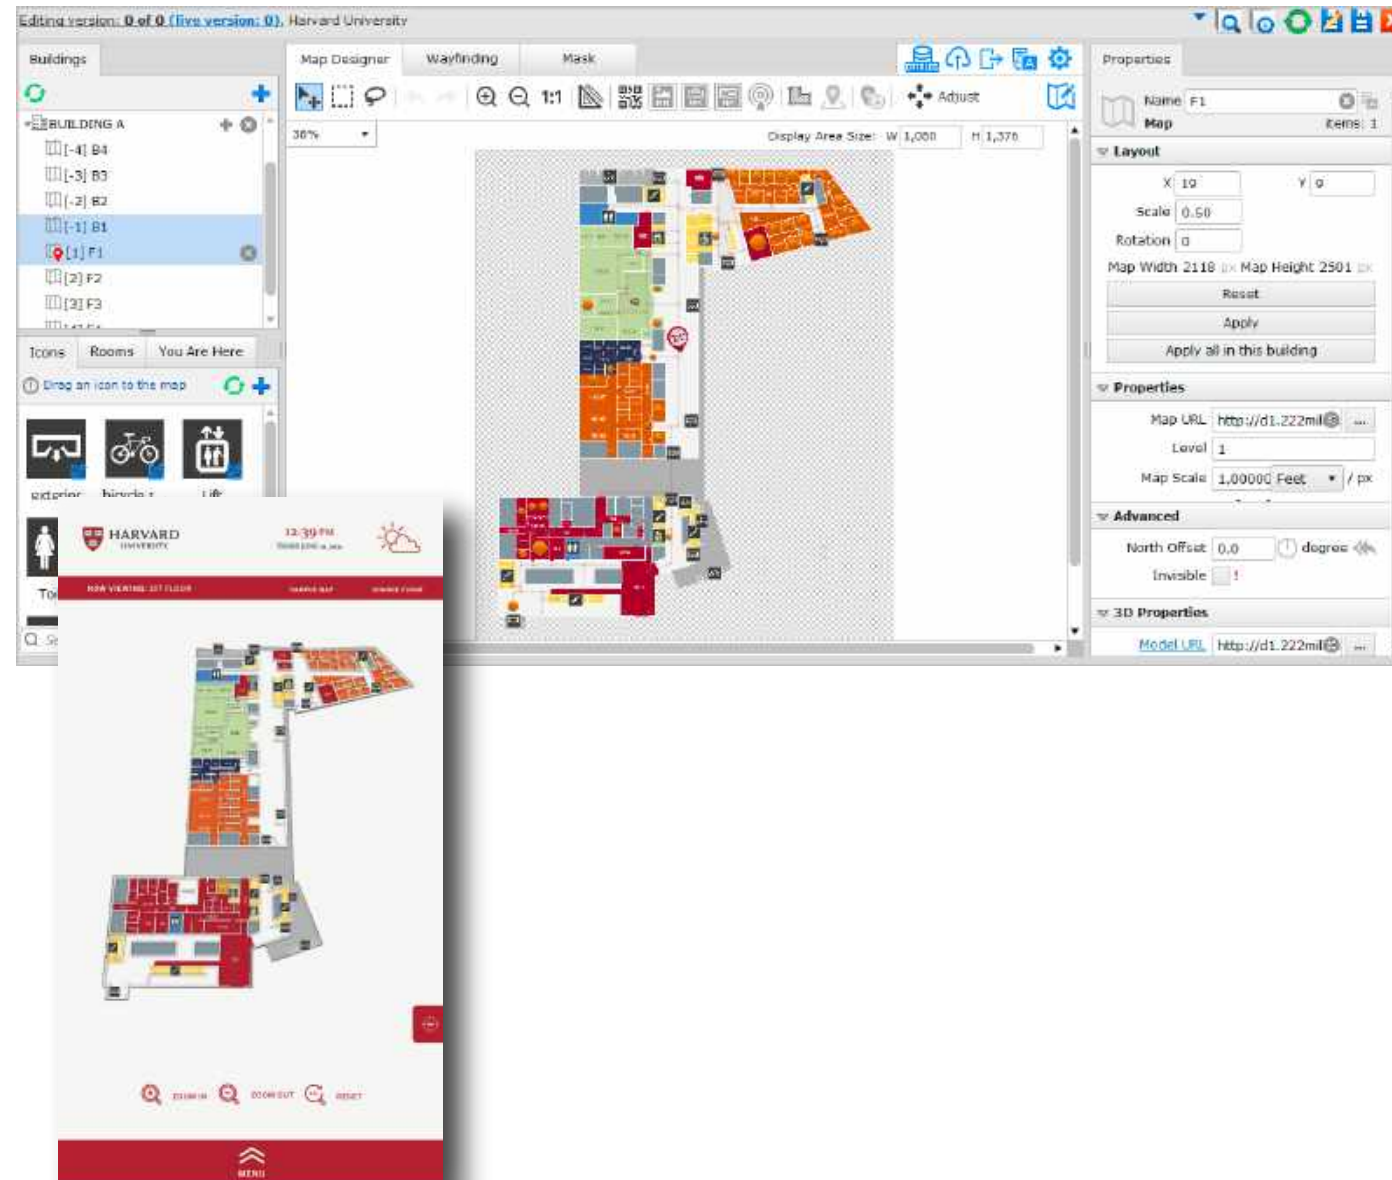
Editing version: 0 of 0 (live version: 0), Harvard University

Buildings

BUILDING A
[-4] B4
[-3] B3
[-2] B2
[-1] B1
[1] F1
[2] F2
[3] F3

Icons Rooms You Are Here

Drag an icon to the map

exterior bicycle Lift

Map Designer Wayfinding Mask

Adjust

36%

Display Area Size: W 1,080 H 1,376

Properties

Name F1
Map Items: 1

Layout

X 10 Y 0
Scale 0.50
Rotation 0
Map Width 2118 px Map Height 2501 px

Reset
Apply
Apply all in this building

Properties

Map URL http://d1.222mil
Level 1
Map Scale 1.00000 Feet / px

Advanced

North Offset 0.0 degree
Invisible !

3D Properties

Model URL http://d1.222mil

HARVARD UNIVERSITY

12:39 PM

NOW VIEWING: 1ST FLOOR

ZOOM IN ZOOM OUT RESET

MENU